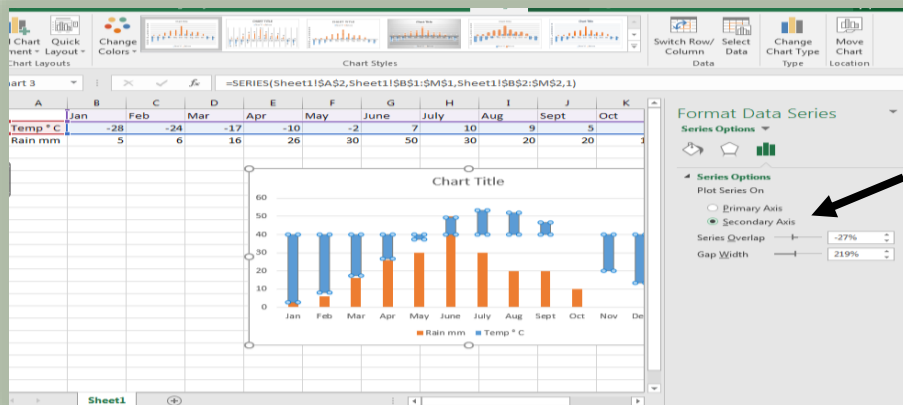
l Chart ment Quick Layout Change Colors
Chart Layouts
Chart Styles
Switch Row/ Column Select Data
Data
Change Chart Type
Type
Move Chart
Location

art 3
=SERIES(Sheet1!$A$2,Sheet1!$B$1:$M$1,Sheet1!$B$2:$M$2,1)

| A | B | C | D | E | F | G | H | I | J | K |
|---|---|---|---|---|---|---|---|---|---|---|
| | Jan | Feb | Mar | Apr | May | June | July | Aug | Sept | Oct |
| Temp ° C | -28 | -24 | -17 | -10 | -2 | 7 | 10 | 9 | 5 | |
| Rain mm | 5 | 6 | 16 | 26 | 30 | 50 | 30 | 20 | 20 | 1 |

Chart Title
60
50
40
30
20
10
0
Jan Feb Mar Apr May June July Aug Sept Oct Nov De
Rain mm Temp ° C

Format Data Series
Series Options
Series Options
Plot Series On
Primary Axis
Secondary Axis
Series Overlap -27%
Gap Width 219%

Sheet1